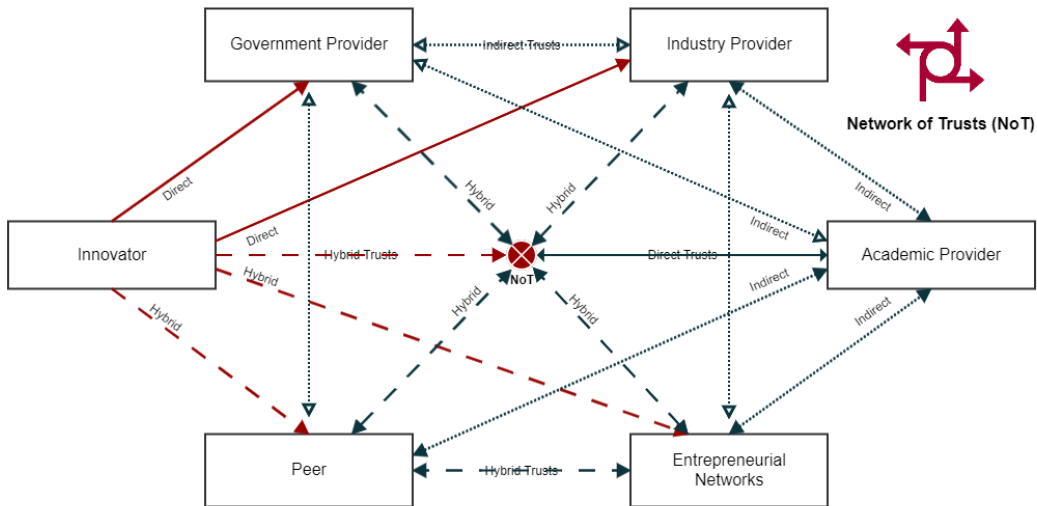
Government Provider

Indirect Trusts

Industry Provider

Network of Trusts (NoT)

Direct

Hybrid

Hybrid

Indirect

Indirect

Innovator

Direct

Hybrid Trusts

Direct Trusts

Academic Provider

Hybrid

NoT

Hybrid

Hybrid

Hybrid

Indirect

Indirect

Peer

Hybrid Trusts

Entrepreneurial Networks